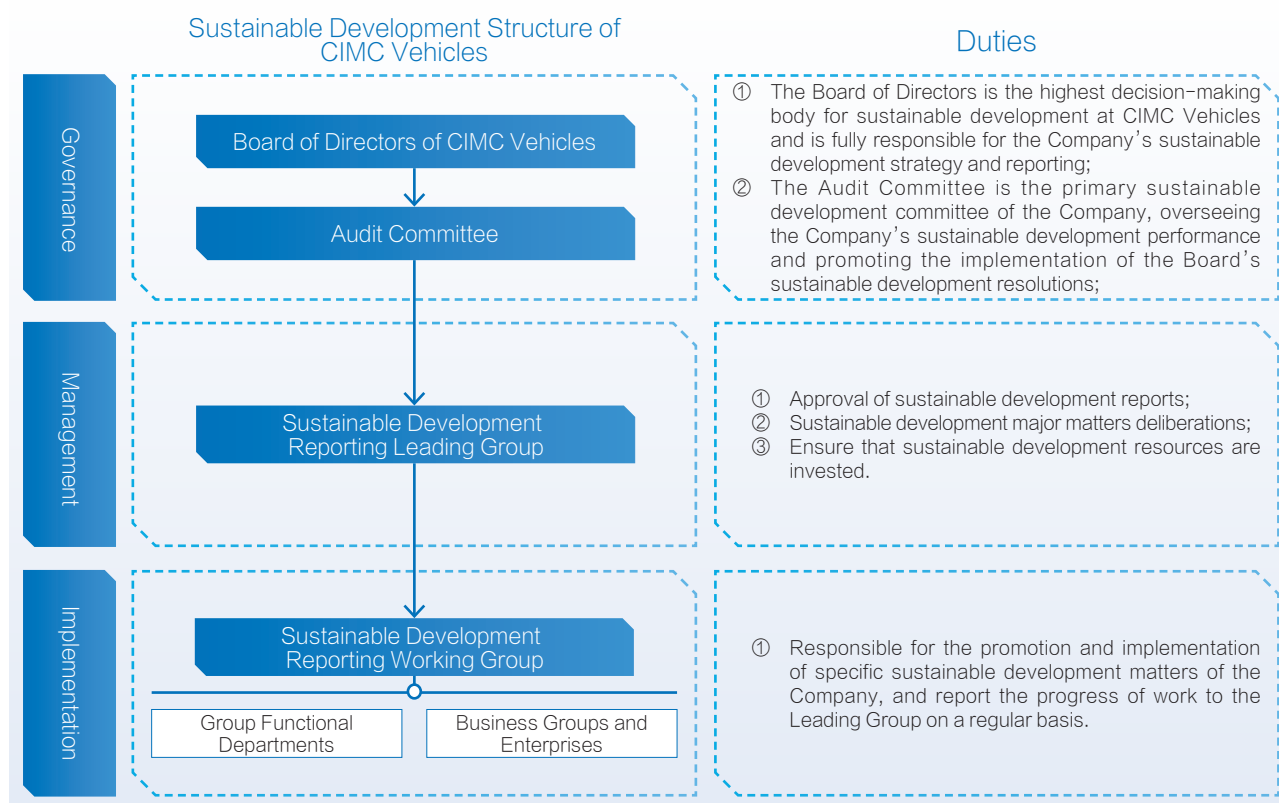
Sustainable Development Structure of CIMC Vehicles

Duties

Governance

Board of Directors of CIMC Vehicles

Audit Committee

① The Board of Directors is the highest decision-making body for sustainable development at CIMC Vehicles and is fully responsible for the Company's sustainable development strategy and reporting;
② The Audit Committee is the primary sustainable development committee of the Company, overseeing the Company's sustainable development performance and promoting the implementation of the Board's sustainable development resolutions;

Management

Sustainable Development Reporting Leading Group

① Approval of sustainable development reports;
② Sustainable development major matters deliberations;
③ Ensure that sustainable development resources are invested.

Implementation

Sustainable Development Reporting Working Group

Group Functional Departments

Business Groups and Enterprises

① Responsible for the promotion and implementation of specific sustainable development matters of the Company, and report the progress of work to the Leading Group on a regular basis.